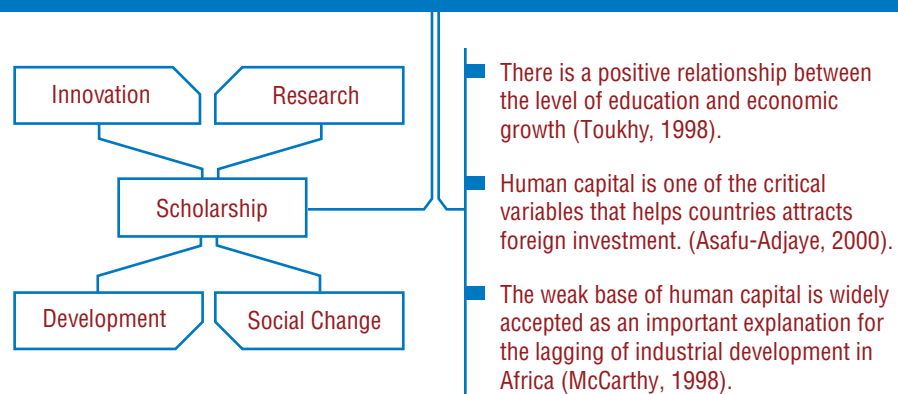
Innovation

Research

Scholarship

Development

Social Change

There is a positive relationship between the level of education and economic growth (Toukhy, 1998).

Human capital is one of the critical variables that helps countries attracts foreign investment. (Asafu-Adjaye, 2000).

The weak base of human capital is widely accepted as an important explanation for the lagging of industrial development in Africa (McCarthy, 1998).